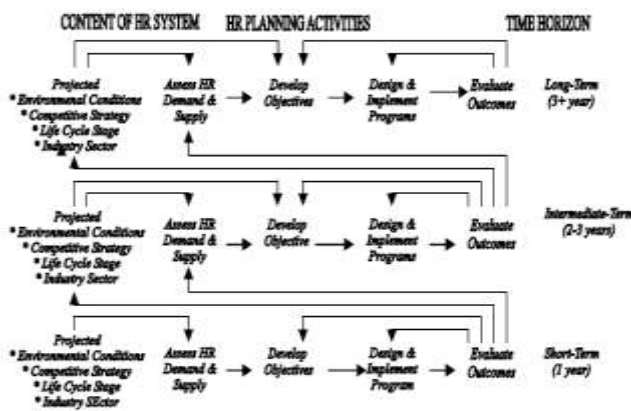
CONTENT OF HR SYSTEM HR PLANNING ACTIVITIES TIME HORIZON

Projected
* Environmental Conditions
* Competitive Strategy
* Life Cycle Stage
* Industry Sector

Assess HR Demand & Supply

Develop Objectives

Design & Implement Programs

Evaluate Outcomes

Long-Term (3+ year)

Projected
* Environmental Conditions
* Competitive Strategy
* Life Cycle Stage
* Industry Sector

Assess HR Demand & Supply

Develop Objective

Design & Implement Programs

Evaluate Outcomes

Intermediate-Term (2-3 years)

Projected
* Environmental Conditions
* Competitive Strategy
* Life Cycle Stage
* Industry SEctor

Assess HR Demand & Supply

Develop Objectives

Design & Implement Program

Evaluate Outcomes

Short-Term (1 year)